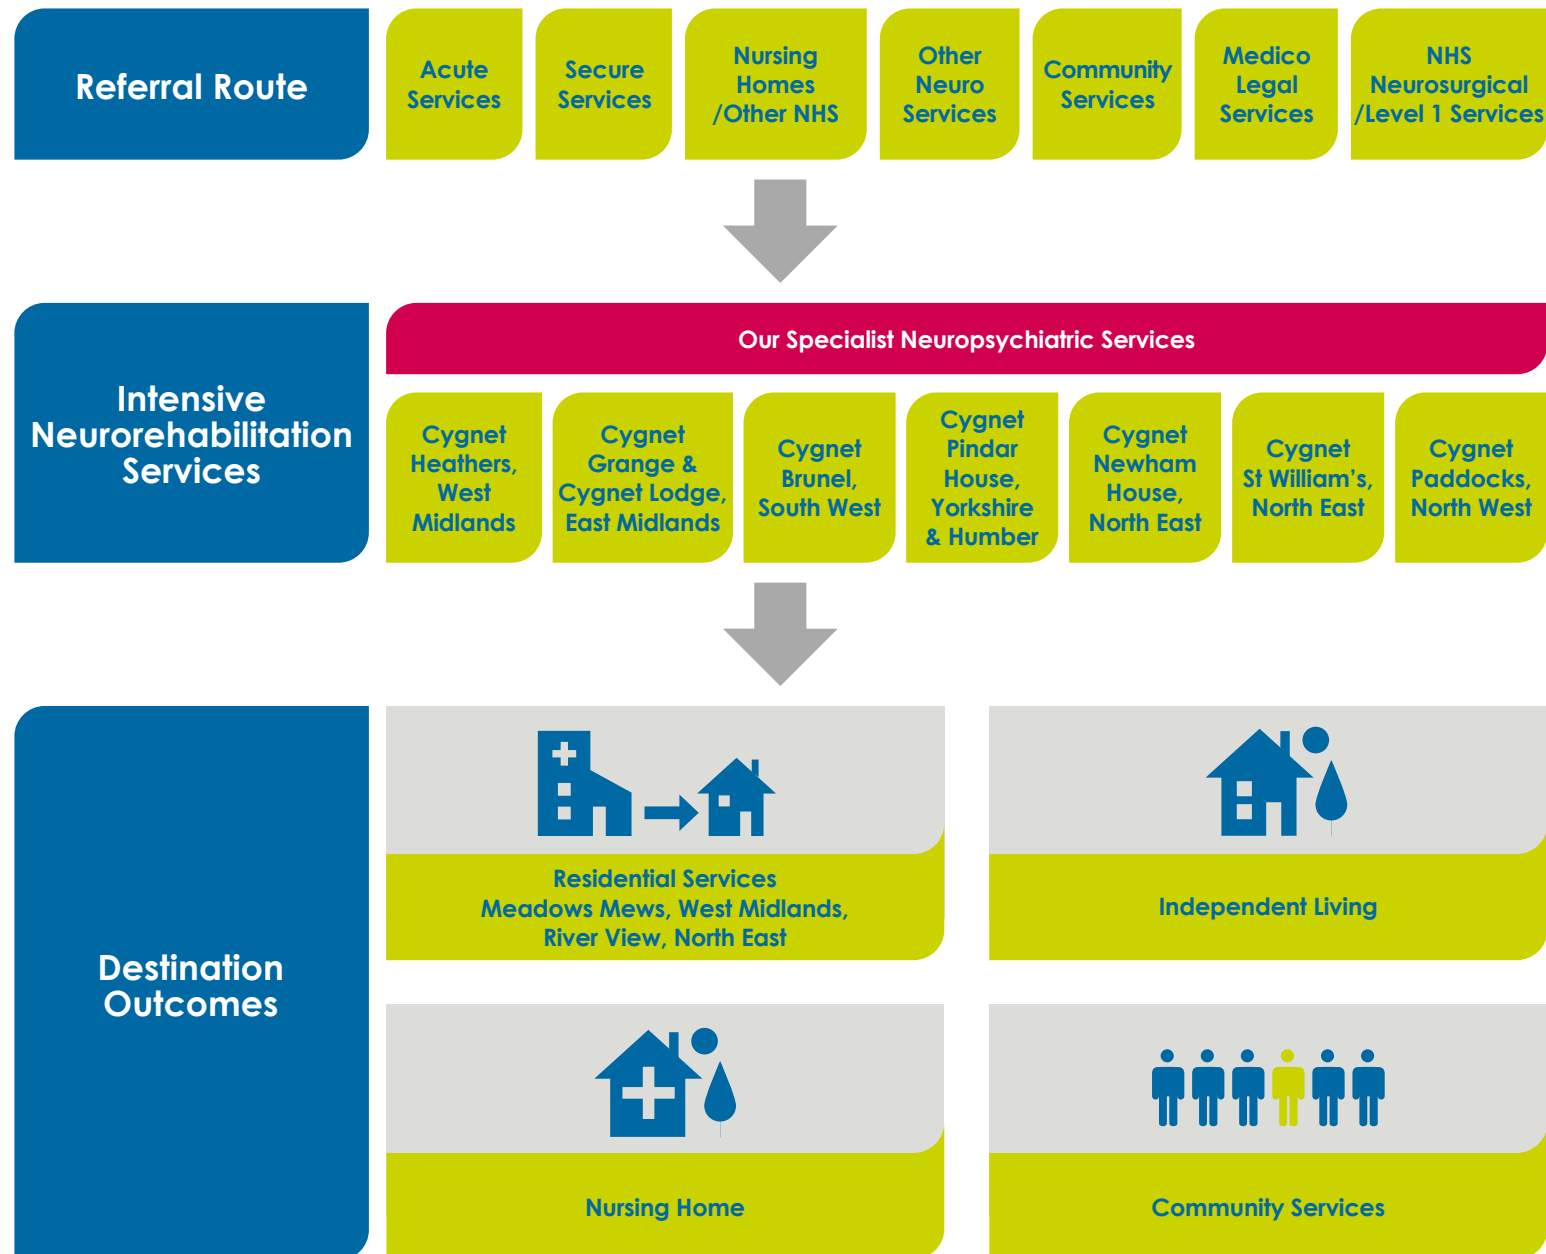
Referral Route

Acute Services

Secure Services

Nursing Homes /Other NHS

Other Neuro Services

Community Services

Medico Legal Services

NHS Neurosurgical /Level 1 Services

Intensive Neurorehabilitation Services

Our Specialist Neuropsychiatric Services

Cygnet Heathers, West Midlands

Cygnet Grange & Cygnet Lodge, East Midlands

Cygnet Brunel, South West

Cygnet Pindar House, Yorkshire & Humber

Cygnet Newham House, North East

Cygnet St William's, North East

Cygnet Paddocks, North West

Destination Outcomes

Residential Services
Meadows Mews, West Midlands,
River View, North East

Independent Living

Nursing Home

Community Services